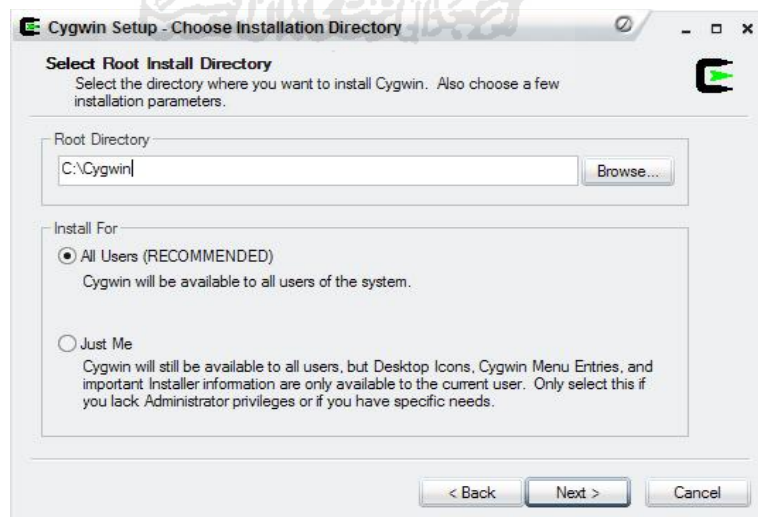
Cygwin Setup - Choose Installation Directory

Select Root Install Directory
Select the directory where you want to install Cygwin. Also choose a few installation parameters.

Root Directory
C:\Cygwin
Browse...

Install For
All Users (RECOMMENDED)
Cygwin will be available to all users of the system.

Just Me
Cygwin will still be available to all users, but Desktop Icons, Cygwin Menu Entries, and important Installer information are only available to the current user. Only select this if you lack Administrator privileges or if you have specific needs.

< Back
Next >
Cancel